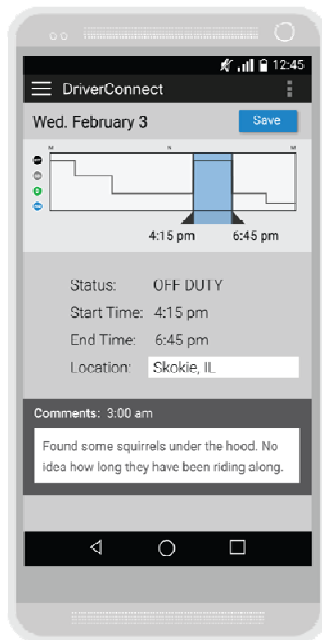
12:45

DriverConnect

Wed. February 3

Save

M
N
M

4:15 pm
6:45 pm

Status: OFF DUTY

Start Time: 4:15 pm

End Time: 6:45 pm

Location: Skokie, IL

Comments: 3:00 am

Found some squirrels under the hood. No idea how long they have been riding along.